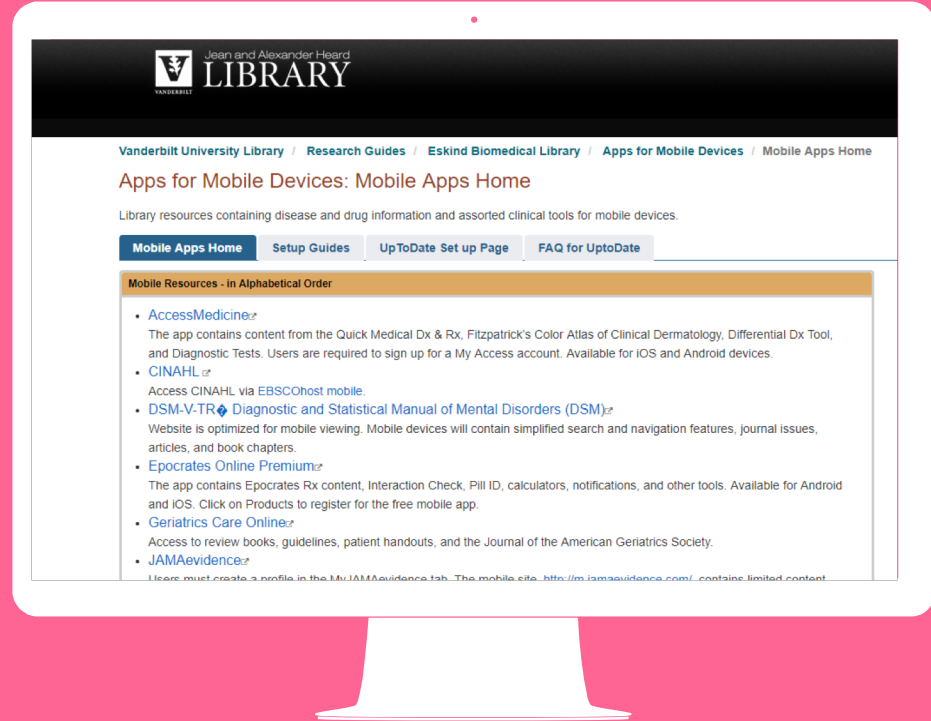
VANDERBILT Jean and Alexander Heard LIBRARY

Vanderbilt University Library / Research Guides / Eskind Biomedical Library / Apps for Mobile Devices / Mobile Apps Home

Apps for Mobile Devices: Mobile Apps Home

Library resources containing disease and drug information and assorted clinical tools for mobile devices.

Mobile Apps Home | Setup Guides | UpToDate Set up Page | FAQ for UptoDate

Mobile Resources - in Alphabetical Order

- AccessMedicine
The app contains content from the Quick Medical Dx & Rx, Fitzpatrick's Color Atlas of Clinical Dermatology, Differential Dx Tool, and Diagnostic Tests. Users are required to sign up for a My Access account. Available for iOS and Android devices.
- CINAHL
Access CINAHL via EBSCOhost mobile.
- DSM-V-TR� Diagnostic and Statistical Manual of Mental Disorders (DSM)
Website is optimized for mobile viewing. Mobile devices will contain simplified search and navigation features, journal issues, articles, and book chapters.
- Epocrates Online Premium
The app contains Epocrates Rx content, Interaction Check, Pill ID, calculators, notifications, and other tools. Available for Android and iOS. Click on Products to register for the free mobile app.
- Geriatrics Care Online
Access to review books, guidelines, patient handouts, and the Journal of the American Geriatrics Society.
- JAMAevidence
Users must create a profile in the My JAMAevidence tab. The mobile site, http://m.jamaevidence.com/, contains limited content